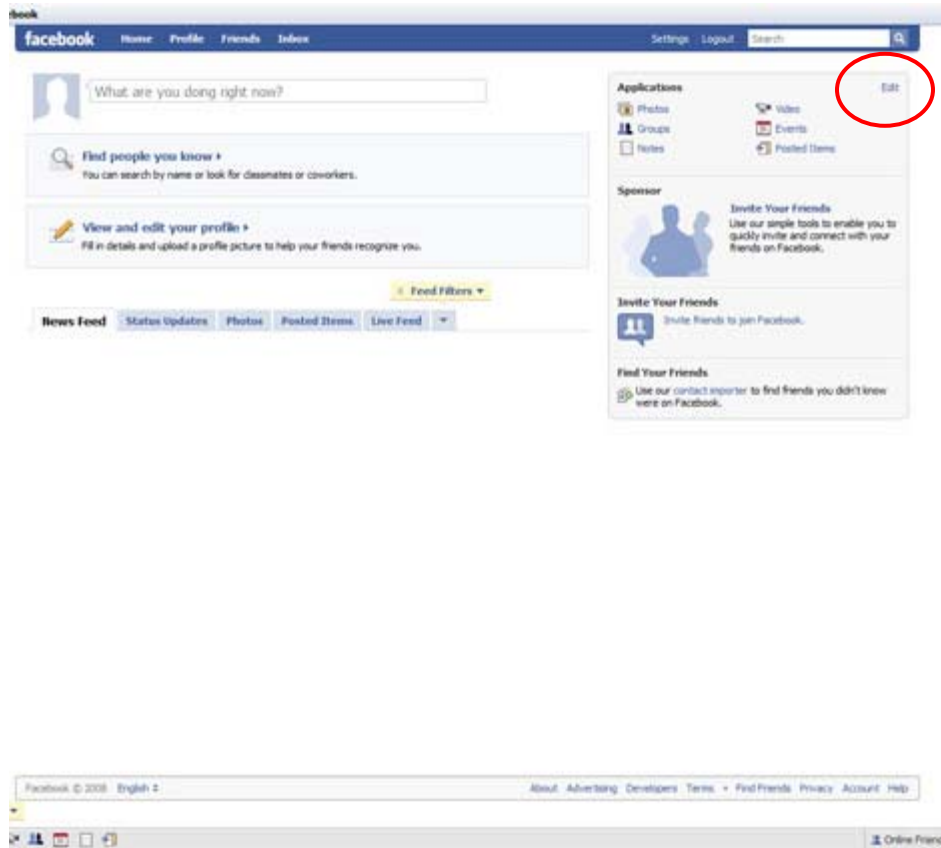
ebook

facebook Home Profile Friends Inbox

Settings Logout Search

What are you doing right now?

Find people you know ▸
You can search by name or look for classmates or coworkers.

View and edit your profile ▸
Fill in details and upload a profile picture to help your friends recognize you.

Feed Filters ▾

News Feed | Status Updates | Photos | Posted Items | Live Feed

Applications
Edit
Photos
Video
Groups
Events
Notes
Posted Items

Sponsor
Invite Your Friends
Use our simple tools to enable you to quickly invite and connect with your friends on Facebook.

Invite Your Friends
Invite friends to join Facebook.

Find Your Friends
Use our contact importer to find friends you didn't know were on Facebook.

Facebook © 2008 English ‡

About Advertising Developers Terms • Find Friends Privacy Account Help

Online Frien